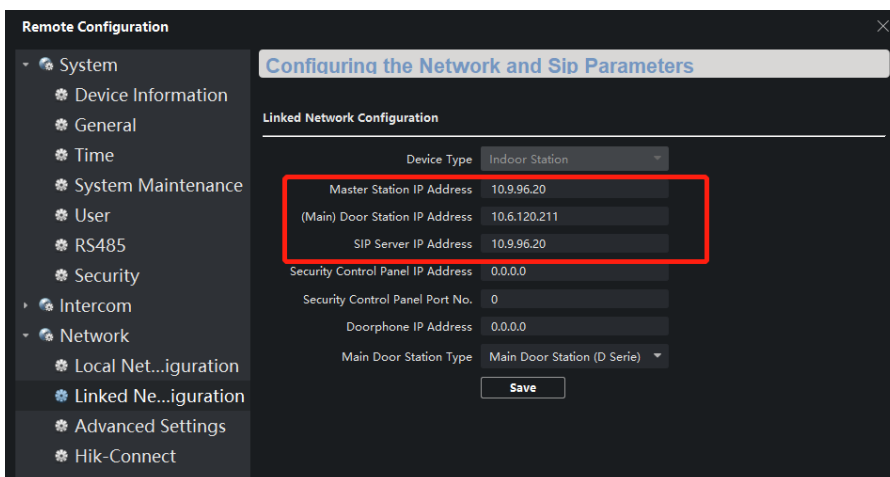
Remote Configuration

System
Device Information
General
Time
System Maintenance
User
RS485
Security
Intercom
Network
Local Net...iguration
Linked Ne...iguration
Advanced Settings
Hik-Connect

Configuring the Network and Sip Parameters

Linked Network Configuration

Device Type Indoor Station
Master Station IP Address 10.9.96.20
(Main) Door Station IP Address 10.6.120.211
SIP Server IP Address 10.9.96.20
Security Control Panel IP Address 0.0.0.0
Security Control Panel Port No. 0
Doorphone IP Address 0.0.0.0
Main Door Station Type Main Door Station (D Serie)
Save